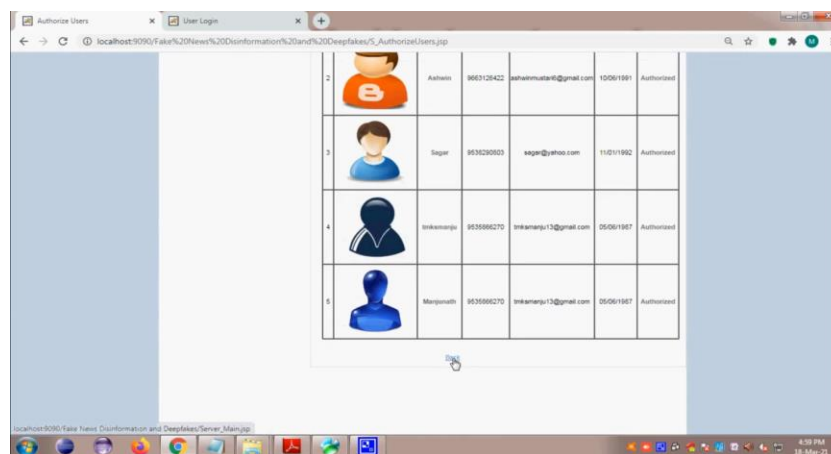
Authorize Users
User Login
localhost:9090/Fake%20News%20Disinformation%20and%20Deepfakes/S_AuthorizeUsers.jsp

| 2 | | Ashwin | 9663128422 | ashwinmustanti@gmail.com | 10/06/1991 | Authorized |
|---|---|---|---|---|---|---|
| 3 | | Sagar | 9535290503 | sagar@yahoo.com | 11/01/1992 | Authorized |
| 4 | | tmksmanju | 9535866270 | tmksmanju13@gmail.com | 05/06/1987 | Authorized |
| 5 | | Manjunath | 9535866270 | tmksmanju13@gmail.com | 05/06/1987 | Authorized |

Back

localhost:9090/Fake News Disinformation and Deepfakes/Server_Main.jsp

4:59 PM
18-Mar-20